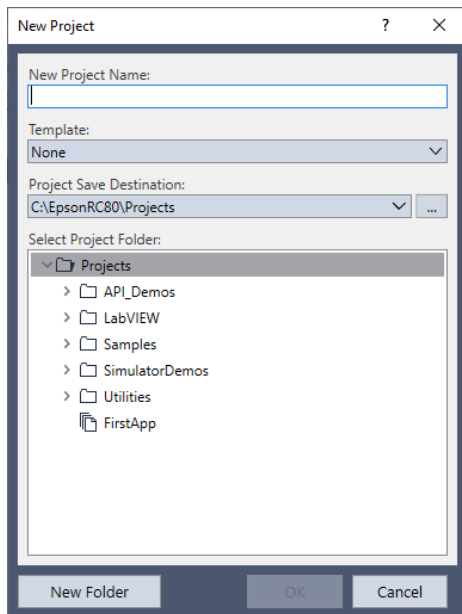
New Project
?
New Project Name:
Template:
None
Project Save Destination:
C:\EpsonRC80\Projects
...
Select Project Folder:
Projects
API_Demos
LabVIEW
Samples
SimulatorDemos
Utilities
FirstApp
New Folder
OK
Cancel